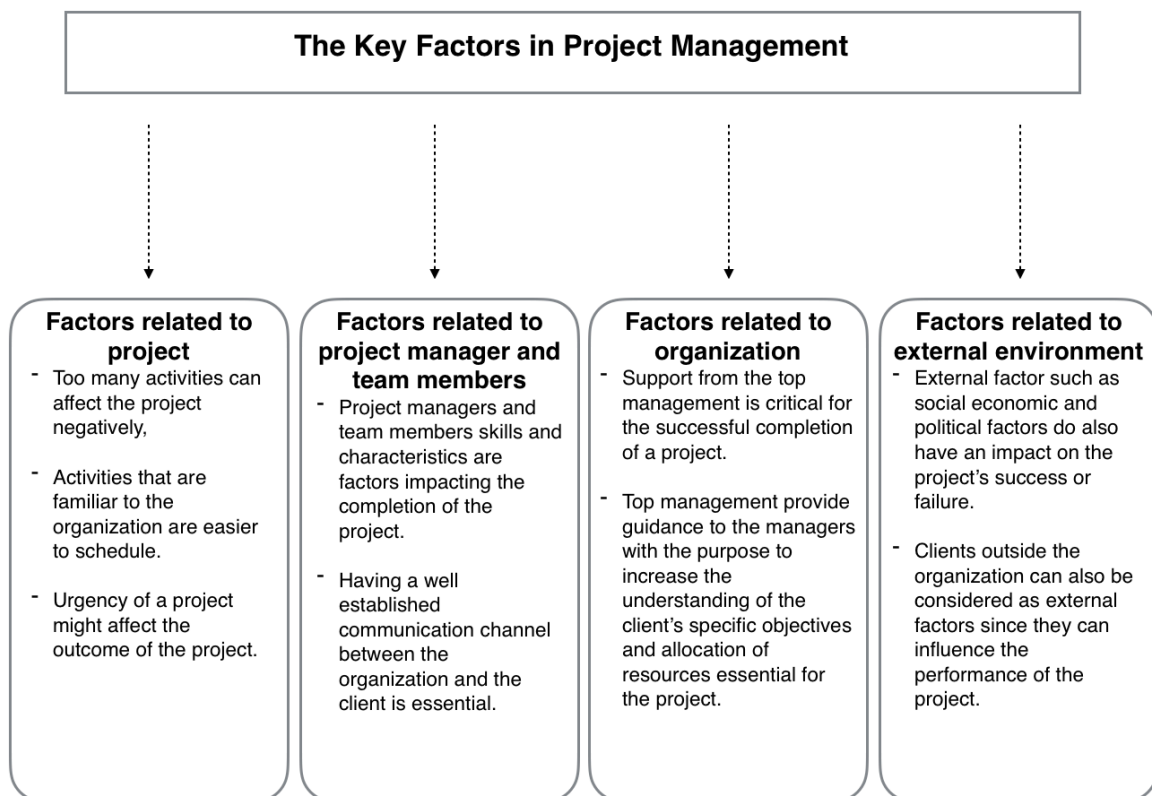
The Key Factors in Project Management

Factors related to project

- Too many activities can affect the project negatively,

- Activities that are familiar to the organization are easier to schedule.

- Urgency of a project might affect the outcome of the project.

Factors related to project manager and team members

- Project managers and team members skills and characteristics are factors impacting the completion of the project.

- Having a well established communication channel between the organization and the client is essential.

Factors related to organization

- Support from the top management is critical for the successful completion of a project.

- Top management provide guidance to the managers with the purpose to increase the understanding of the client's specific objectives and allocation of resources essential for the project.

Factors related to external environment

- External factor such as social economic and political factors do also have an impact on the project's success or failure.

- Clients outside the organization can also be considered as external factors since they can influence the performance of the project.